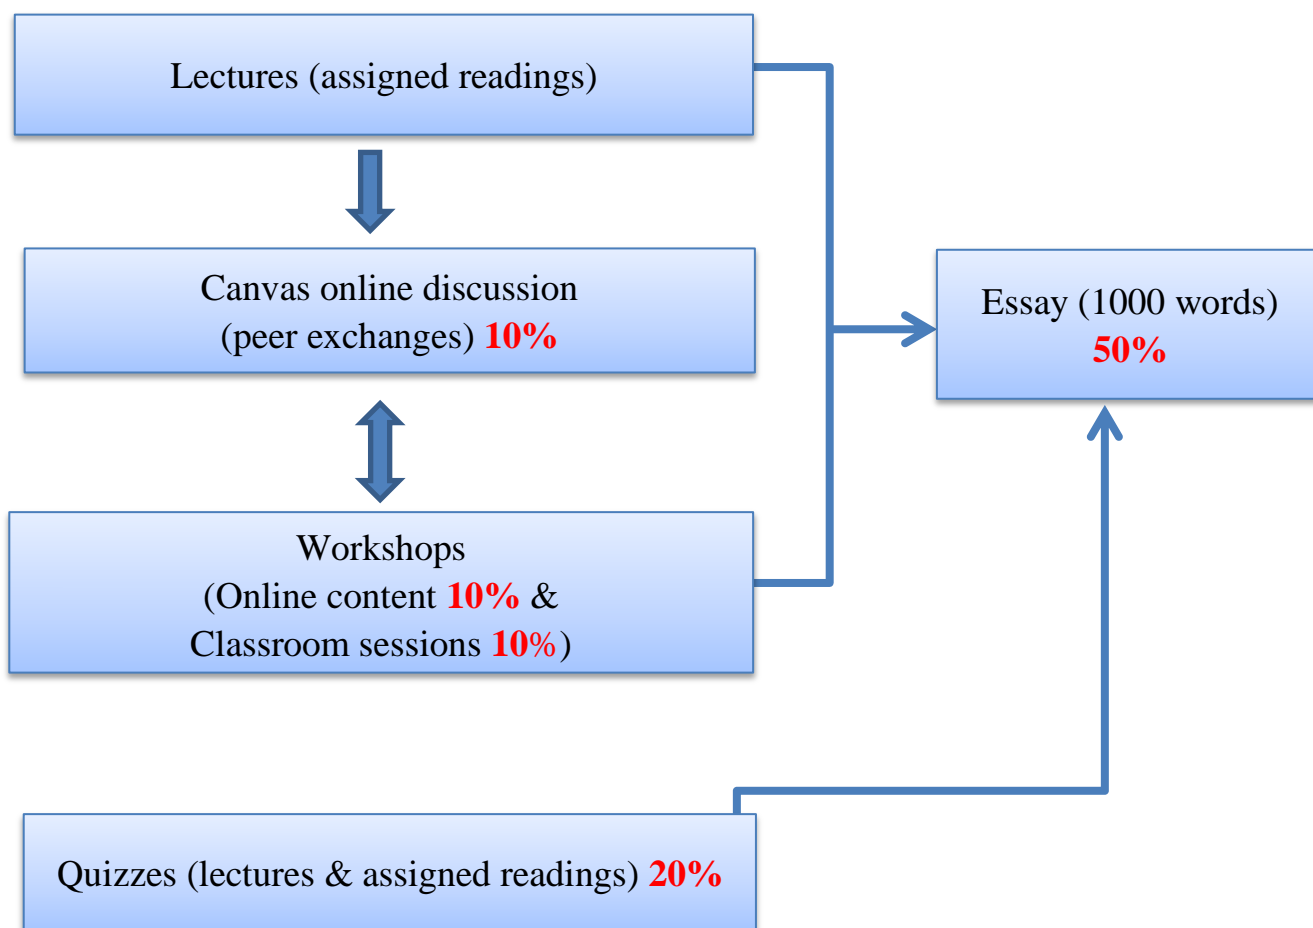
Lectures (assigned readings)

Canvas online discussion (peer exchanges) 10%

Workshops (Online content 10% & Classroom sessions 10%)

Essay (1000 words) 50%

Quizzes (lectures & assigned readings) 20%